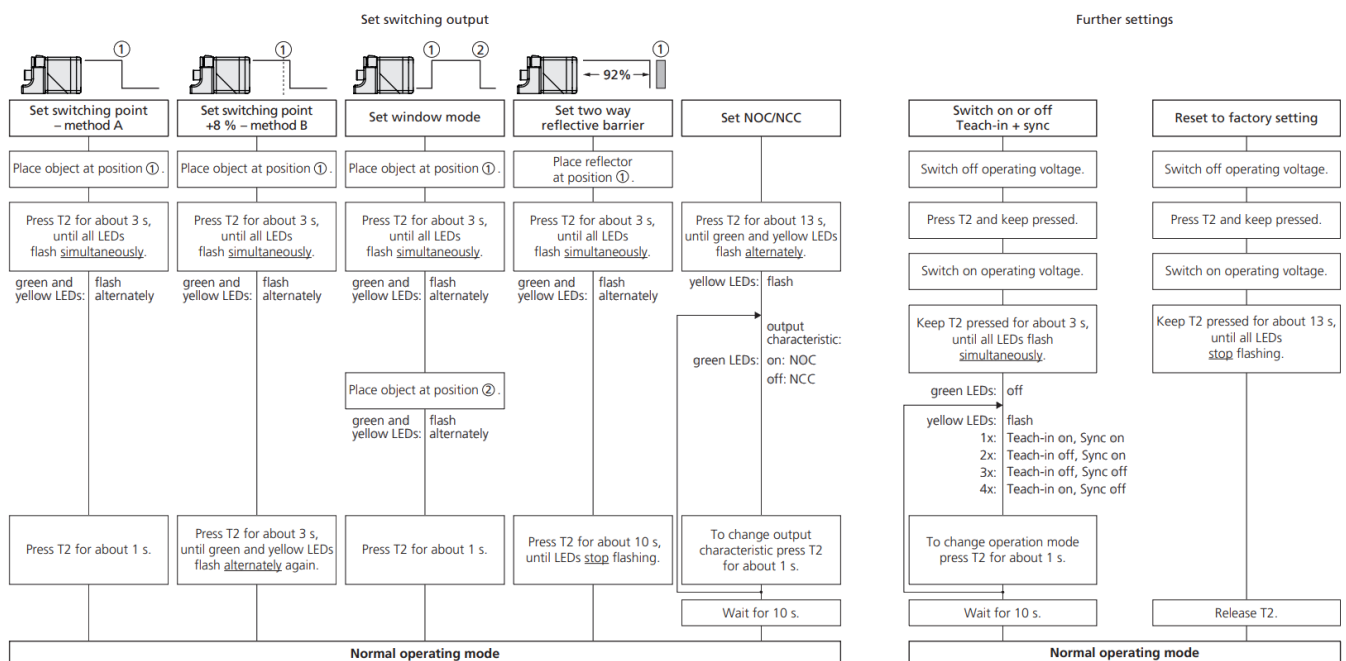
Set switching output

Further settings

①

①

① ②

92% ①

Set switching point – method A

Place object at position ①.

Press T2 for about 3 s, until all LEDs flash simultaneously.

green and yellow LEDs: flash alternately

Press T2 for about 1 s.

Set switching point +8 % – method B

Place object at position ①.

Press T2 for about 3 s, until all LEDs flash simultaneously.

green and yellow LEDs: flash alternately

Press T2 for about 3 s, until green and yellow LEDs flash alternately again.

Set window mode

Place object at position ①.

Press T2 for about 3 s, until all LEDs flash simultaneously.

green and yellow LEDs: flash alternately

Place object at position ②.

green and yellow LEDs: flash alternately

Press T2 for about 1 s.

Set two way reflective barrier

Place reflector at position ①.

Press T2 for about 3 s, until all LEDs flash simultaneously.

green and yellow LEDs: flash alternately

Press T2 for about 10 s, until LEDs stop flashing.

Set NOC/NCC

Press T2 for about 13 s, until green and yellow LEDs flash alternately.

yellow LEDs: flash

green LEDs: output characteristic: on: NOC off: NCC

To change output characteristic press T2 for about 1 s.

Wait for 10 s.

Normal operating mode

Switch on or off Teach-in + sync

Switch off operating voltage.

Press T2 and keep pressed.

Switch on operating voltage.

Keep T2 pressed for about 3 s, until all LEDs flash simultaneously.

green LEDs: off

yellow LEDs: flash
1x: Teach-in on, Sync on
2x: Teach-in off, Sync on
3x: Teach-in off, Sync off
4x: Teach-in on, Sync off

To change operation mode press T2 for about 1 s.

Wait for 10 s.

Reset to factory setting

Switch off operating voltage.

Press T2 and keep pressed.

Switch on operating voltage.

Keep T2 pressed for about 13 s, until all LEDs stop flashing.

Release T2.

Normal operating mode